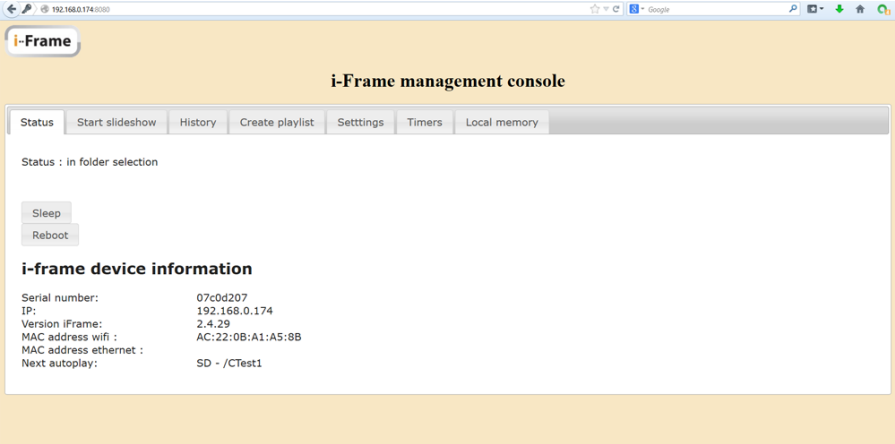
192.168.0.174:8080

Google

i-Frame

i-Frame management console

Status | Start slideshow | History | Create playlist | Setttings | Timers | Local memory

Status : in folder selection

Sleep

Reboot

i-frame device information

| | |
|---|---|
| Serial number: | 07c0d207 |
| IP: | 192.168.0.174 |
| Version iFrame: | 2.4.29 |
| MAC address wifi : | AC:22:0B:A1:A5:8B |
| MAC address ethernet : | |
| Next autoplay: | SD - /CTest1 |